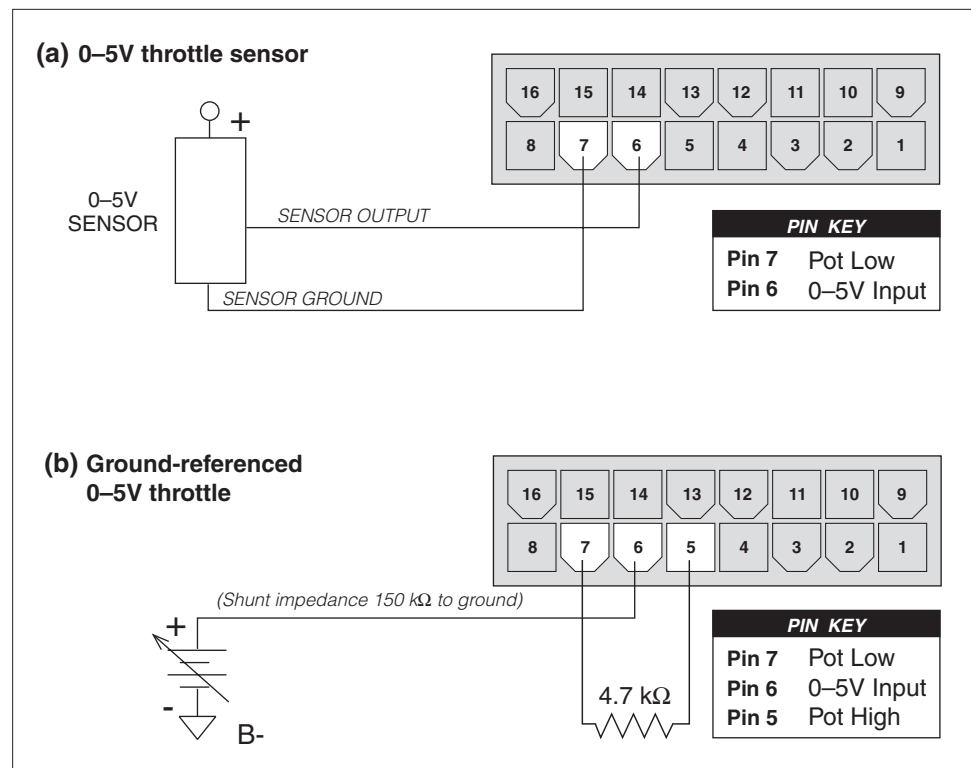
(a) 0–5V throttle sensor

16 15 14 13 12 11 10 9
8 7 6 5 4 3 2 1

+

0–5V SENSOR

SENSOR OUTPUT

SENSOR GROUND

| PIN KEY | |
|---|---|
| Pin 7 | Pot Low |
| Pin 6 | 0–5V Input |

(b) Ground-referenced 0–5V throttle

16 15 14 13 12 11 10 9
8 7 6 5 4 3 2 1

(Shunt impedance 150 k$\Omega$ to ground)

+

-

B-

4.7 k$\Omega$

| PIN KEY | |
|---|---|
| Pin 7 | Pot Low |
| Pin 6 | 0–5V Input |
| Pin 5 | Pot High |